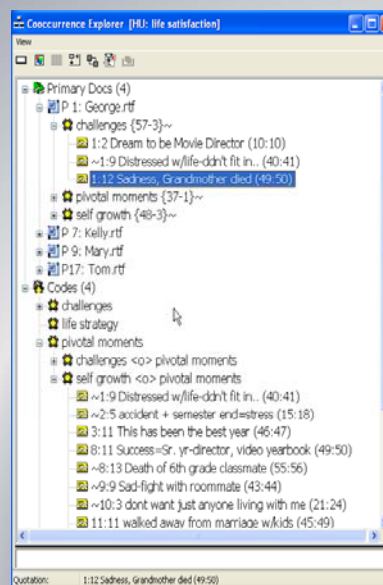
Cooccurrence Explorer [HU: life satisfaction]

View

Primary Docs (4)
P 1: George.rtf
challenges {57-3}~
1:2 Dream to be Movie Director (10:10)
~1:9 Distressed w/life-ddn't fit in.. (40:41)
1:12 Sadness, Grandmother died (49:50)
pivotal moments {37-1}~
self growth {48-3}~
P 7: Kelly.rtf
P 9: Mary.rtf
P17: Tom.rtf
Codes (4)
challenges
life strategy
pivotal moments
challenges <o> pivotal moments
self growth <o> pivotal moments
~1:9 Distressed w/life-ddn't fit in.. (40:41)
~2:5 accident + semester end=stress (15:18)
3:11 This has been the best year (46:47)
8:11 Success=Sr. yr-director, video yearbook (49:50)
~8:13 Death of 6th grade classmate (55:56)
~9:9 Sad-fight with roommate (43:44)
~10:3 dont want just anyone living with me (21:24)
11:11 walked away from marriage w/kids (45:49)

Quotation: 1:12 Sadness, Grandmother died (49:50)